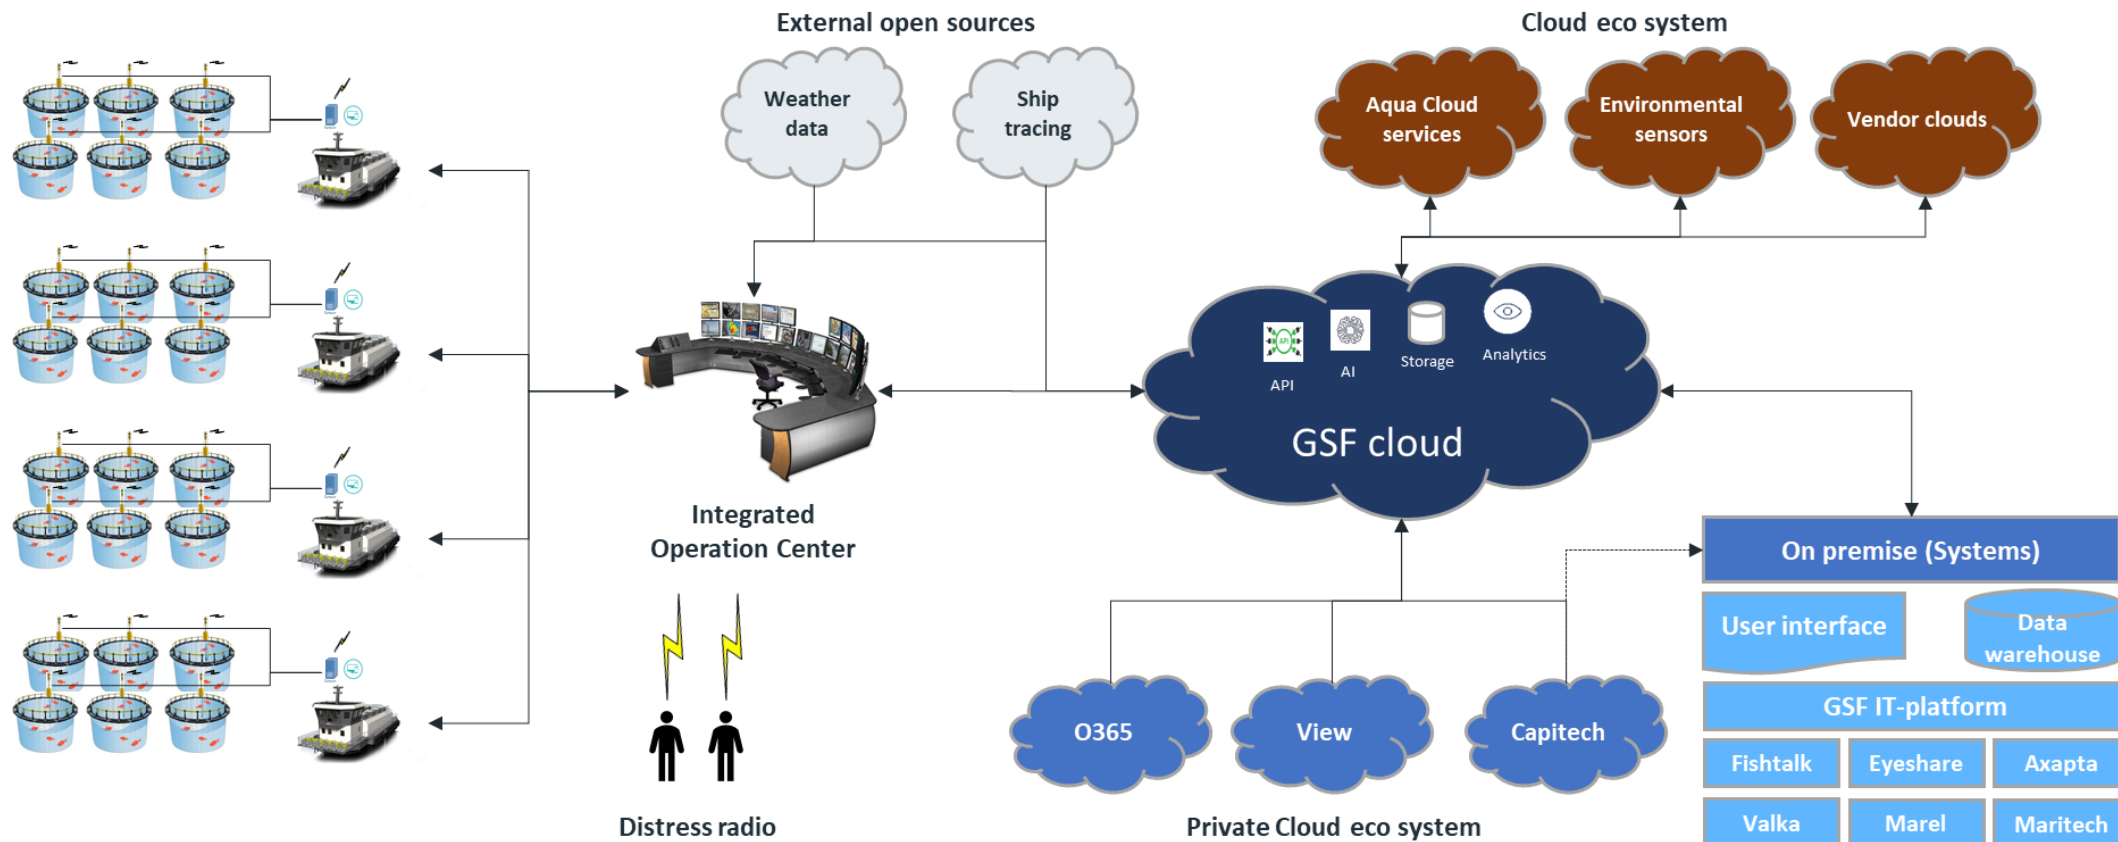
External open sources

Weather data

Ship tracing

Cloud eco system

Aqua Cloud services

Environmental sensors

Vendor clouds

API

AI

Storage

Analytics

GSF cloud

Integrated Operation Center

Distress radio

On premise (Systems)

User interface

Data warehouse

GSF IT-platform

Fishtalk

Eyeshare

Axapta

Valka

Marel

Maritech

O365

View

Capitech

Private Cloud eco system